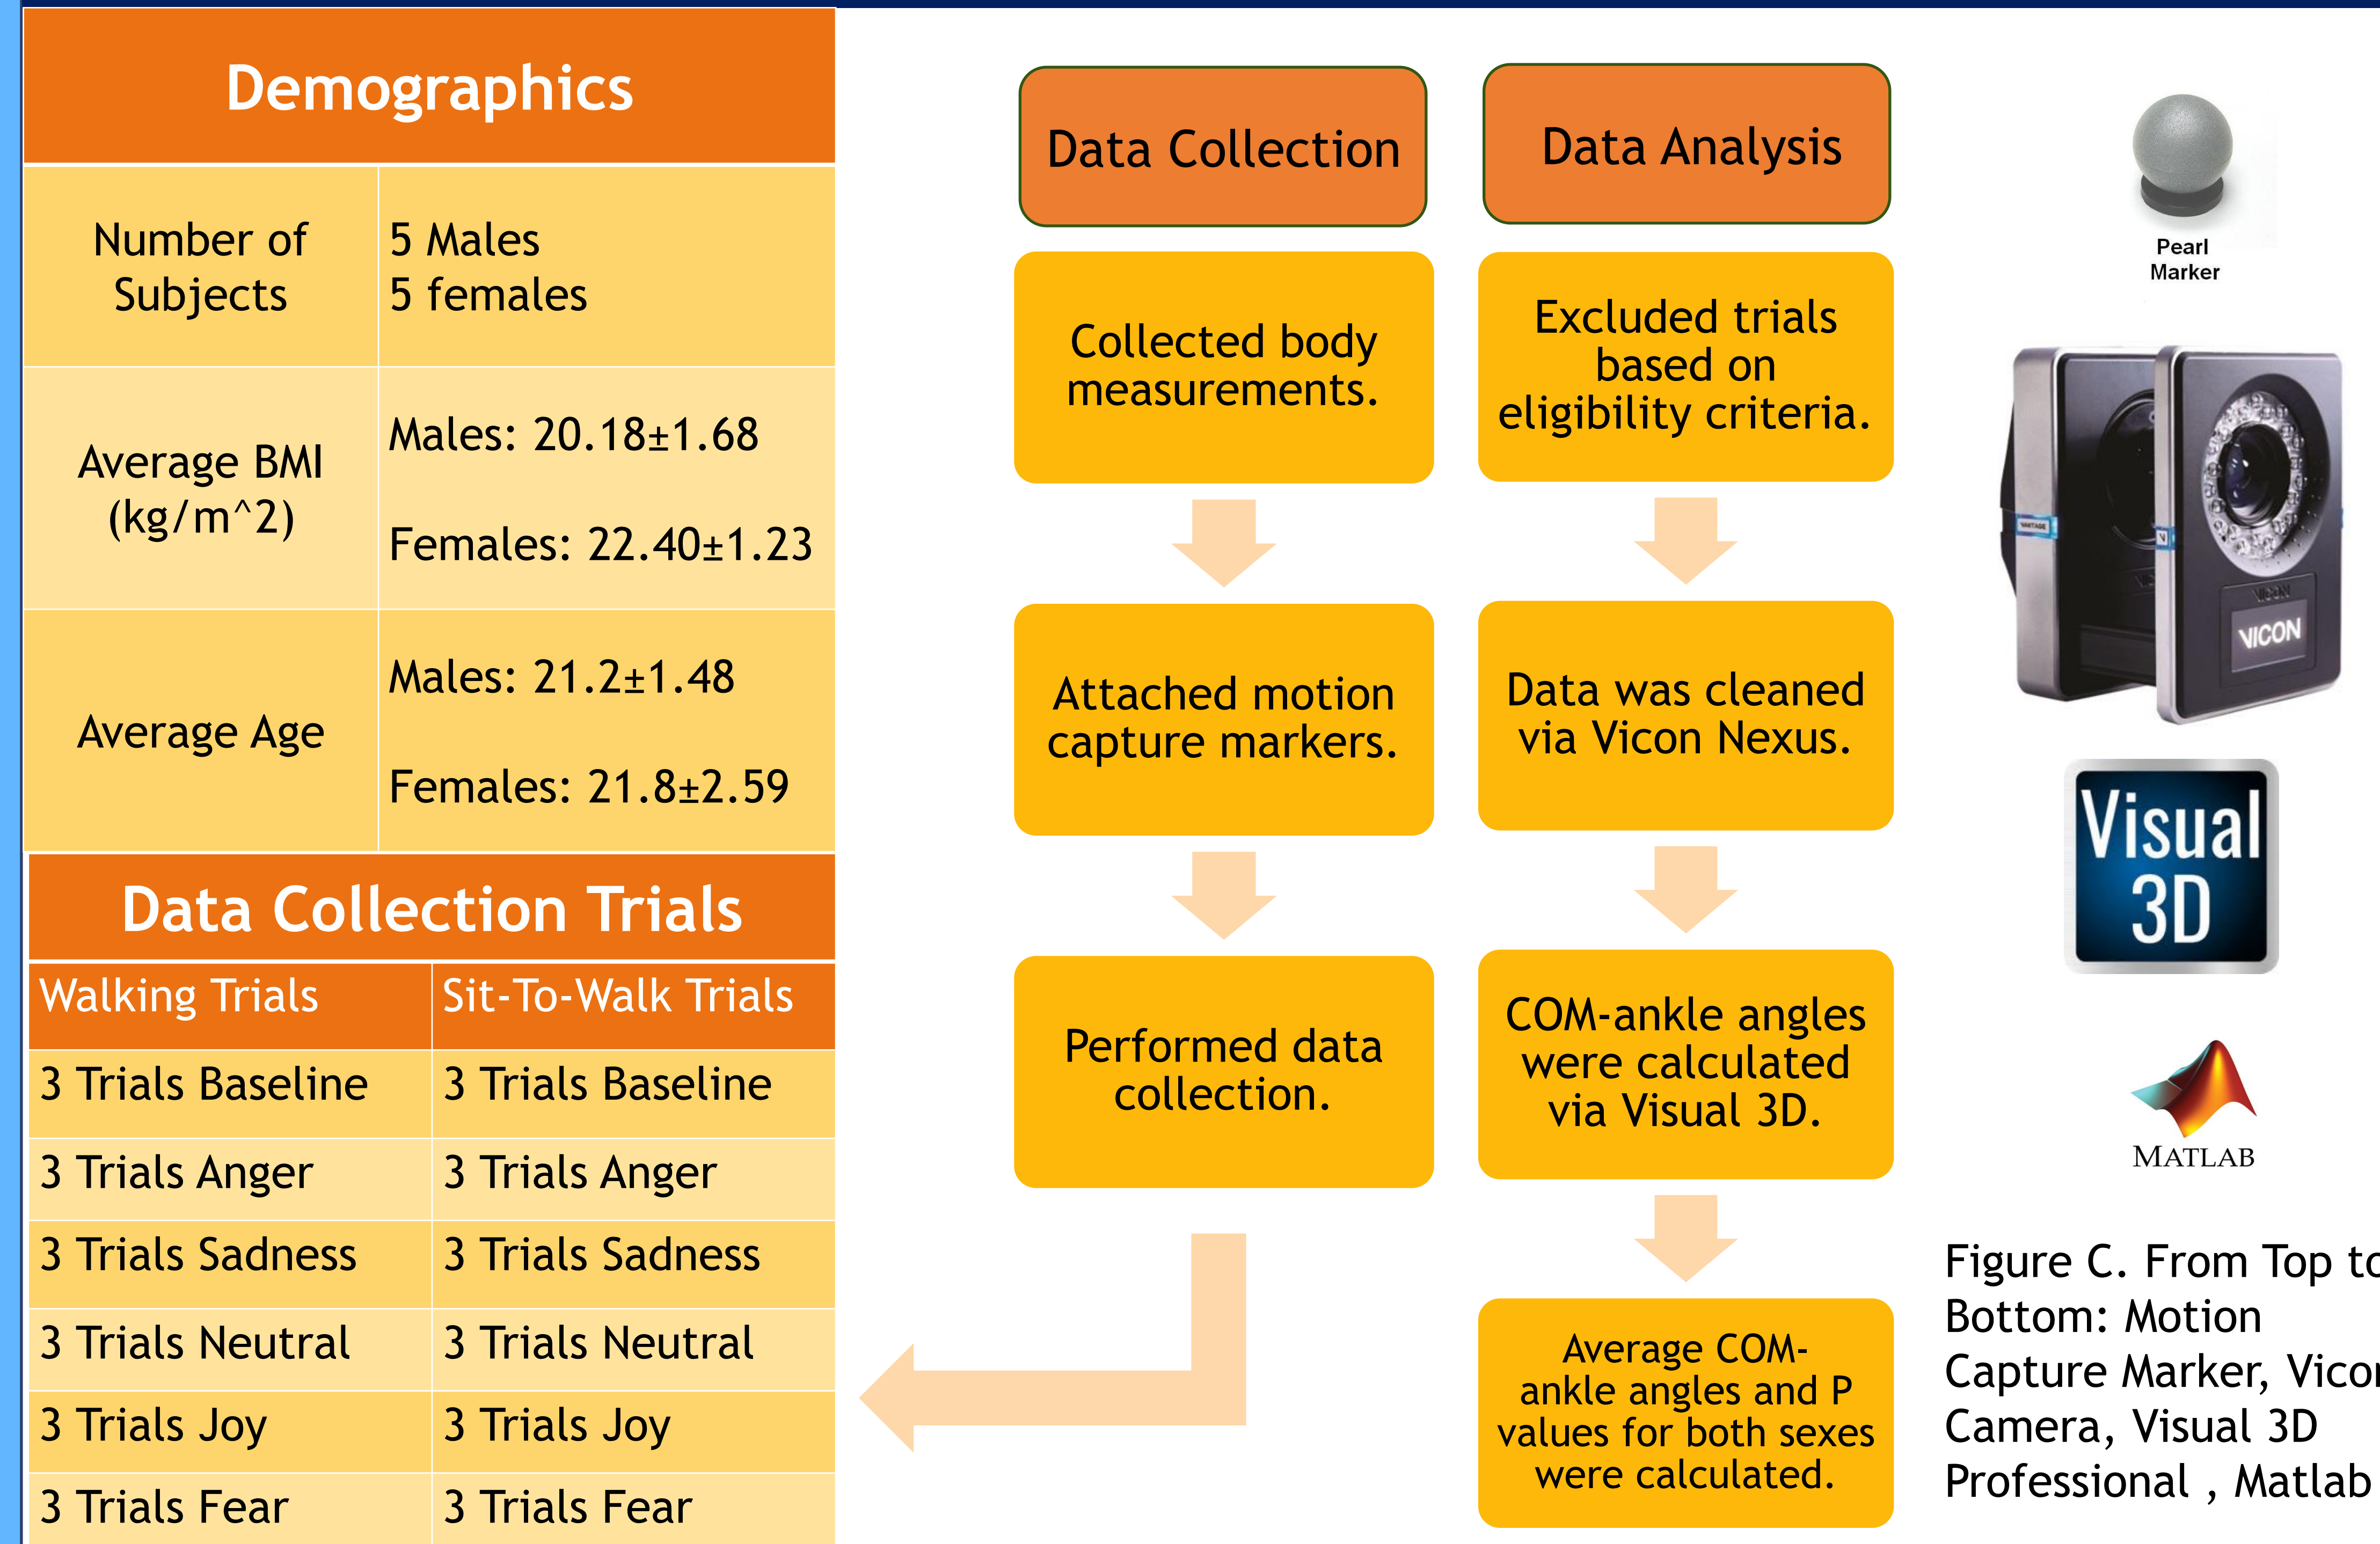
| Demographics | |
|---|---|
| Number of Subjects | 5 Males<br>5 females |
| Average BMI (kg/m^2) | Males: 20.18±1.68<br><br>Females: 22.40±1.23 |
| Average Age | Males: 21.2±1.48<br><br>Females: 21.8±2.59 |

| Data Collection Trials | |
|---|---|
| Walking Trials | Sit-To-Walk Trials |
| 3 Trials Baseline | 3 Trials Baseline |
| 3 Trials Anger | 3 Trials Anger |
| 3 Trials Sadness | 3 Trials Sadness |
| 3 Trials Neutral | 3 Trials Neutral |
| 3 Trials Joy | 3 Trials Joy |
| 3 Trials Fear | 3 Trials Fear |

Data Collection

Collected body measurements.

Attached motion capture markers.

Performed data collection.

Data Analysis

Excluded trials based on eligibility criteria.

Data was cleaned via Vicon Nexus.

COM-ankle angles were calculated via Visual 3D.

Average COM-ankle angles and P values for both sexes were calculated.

Pearl Marker

VICON

Visual 3D

MATLAB

Figure C. From Top to Bottom: Motion Capture Marker, Vicon Camera, Visual 3D Professional , Matlab